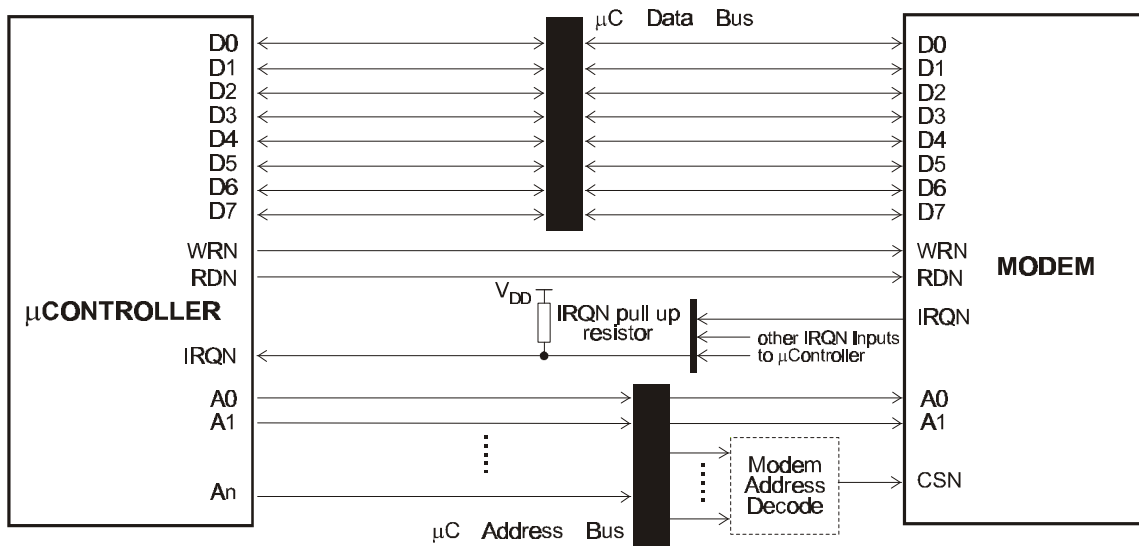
μC Data Bus

D0
D1
D2
D3
D4
D5
D6
D7
WRN
RDN

μCONTROLLER

IRQN
A0
A1
An

D0
D1
D2
D3
D4
D5
D6
D7
WRN
RDN

MODEM

IRQN
A0
A1
CSN

$V_{DD}$
IRQN pull up resistor

other IRQN Inputs to μController

Modem Address Decode

μC Address Bus